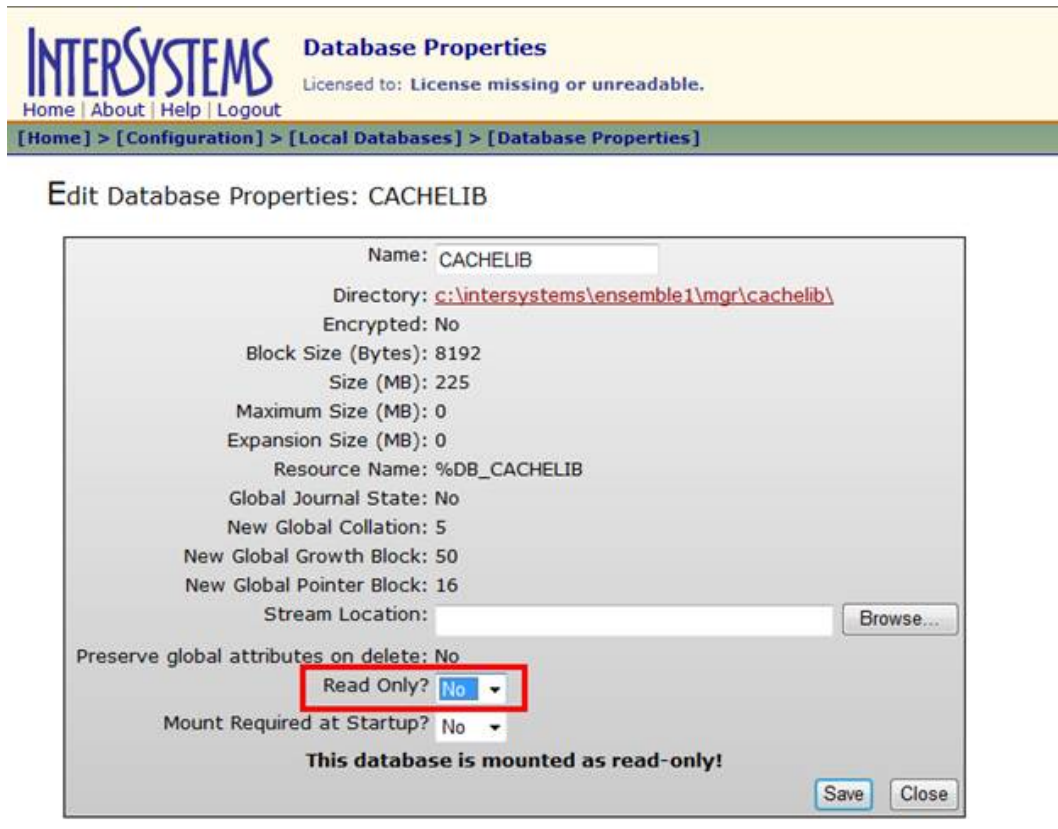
INTERSYSTEMS
Home | About | Help | Logout

Database Properties
Licensed to: License missing or unreadable.

[Home] > [Configuration] > [Local Databases] > [Database Properties]

Edit Database Properties: CACHELIB

Name: CACHELIB
Directory: c:\intersystems\ensemble1\mgr\cachelib\
Encrypted: No
Block Size (Bytes): 8192
Size (MB): 225
Maximum Size (MB): 0
Expansion Size (MB): 0
Resource Name: %DB_CACHELIB
Global Journal State: No
New Global Collation: 5
New Global Growth Block: 50
New Global Pointer Block: 16
Stream Location: Browse...
Preserve global attributes on delete: No
Read Only? No
Mount Required at Startup? No
This database is mounted as read-only!
Save Close